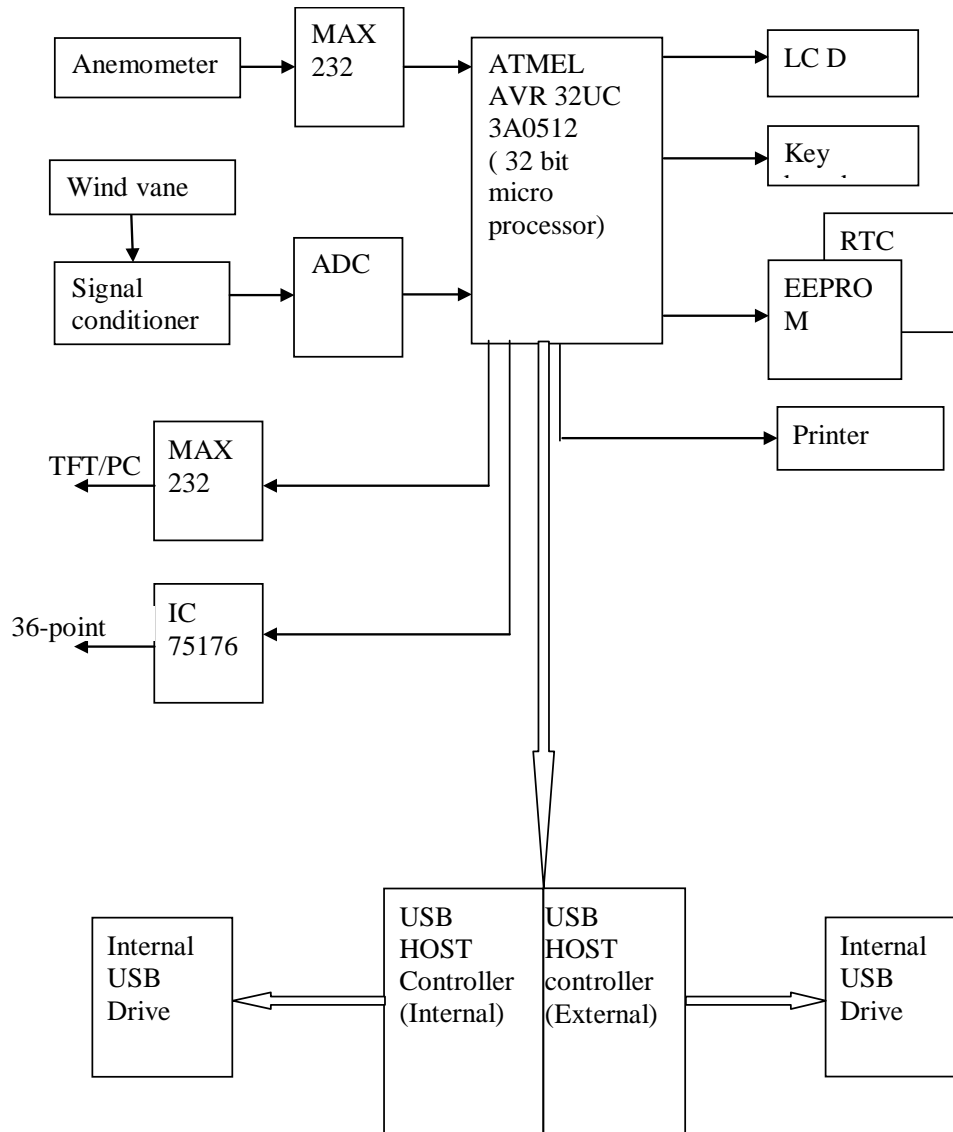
Anemometer

MAX 232

ATMEL AVR 32UC 3A0512 ( 32 bit micro processor)

LC D

Key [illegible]

Wind vane

Signal conditioner

ADC

RTC

EEPRO M

Printer

TFT/PC

MAX 232

36-point

IC 75176

Internal USB Drive

USB HOST Controller (Internal)

USB HOST controller (External)

Internal USB Drive